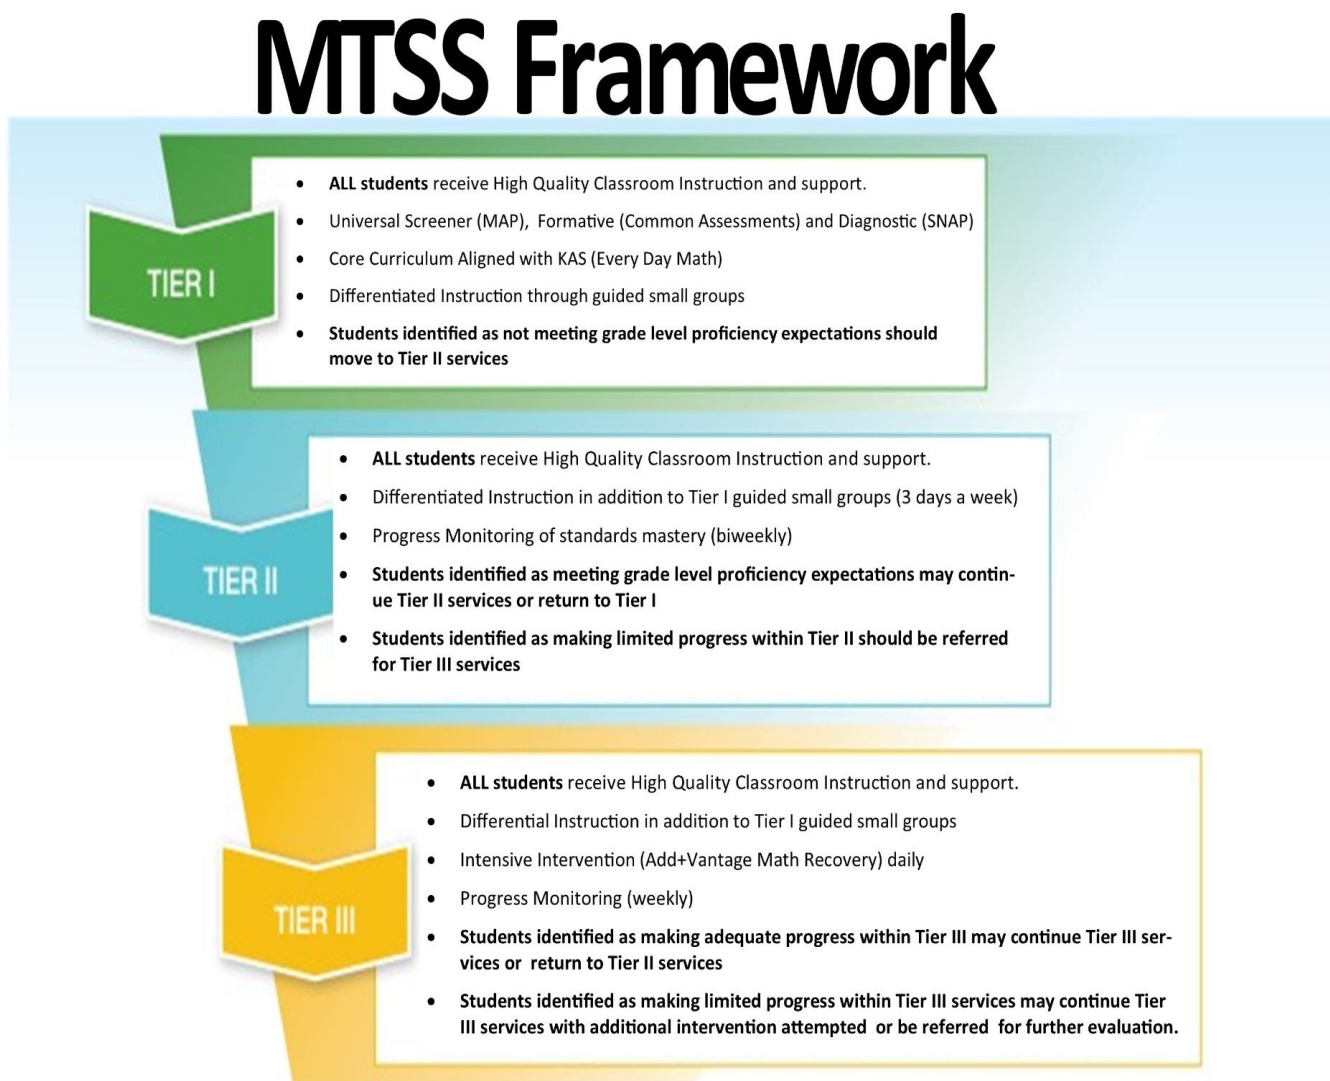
MTSS Framework

TIER I

- ALL students receive High Quality Classroom Instruction and support.
- Universal Screener (MAP), Formative (Common Assessments) and Diagnostic (SNAP)
- Core Curriculum Aligned with KAS (Every Day Math)
- Differentiated Instruction through guided small groups
- Students identified as not meeting grade level proficiency expectations should move to Tier II services

TIER II

- ALL students receive High Quality Classroom Instruction and support.
- Differentiated Instruction in addition to Tier I guided small groups (3 days a week)
- Progress Monitoring of standards mastery (biweekly)
- Students identified as meeting grade level proficiency expectations may continue Tier II services or return to Tier I
- Students identified as making limited progress within Tier II should be referred for Tier III services

TIER III

- ALL students receive High Quality Classroom Instruction and support.
- Differential Instruction in addition to Tier I guided small groups
- Intensive Intervention (Add+Vantage Math Recovery) daily
- Progress Monitoring (weekly)
- Students identified as making adequate progress within Tier III may continue Tier III services or return to Tier II services
- Students identified as making limited progress within Tier III services may continue Tier III services with additional intervention attempted or be referred for further evaluation.